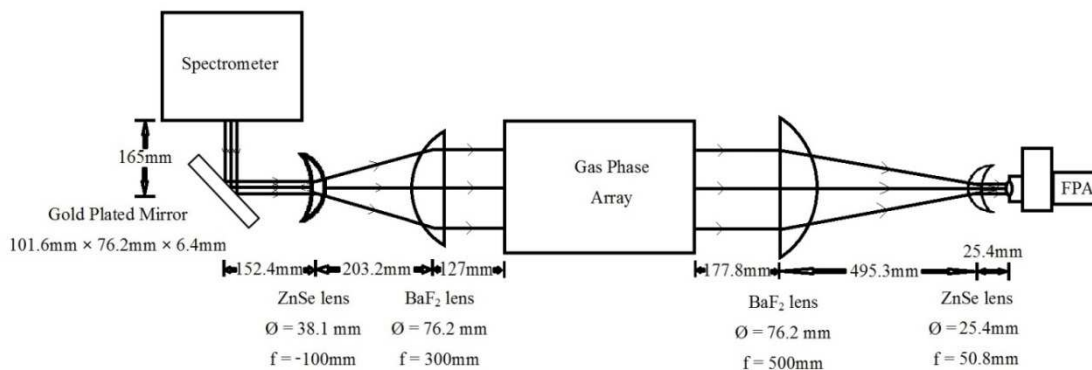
Spectrometer

165mm

Gold Plated Mirror

101.6mm × 76.2mm × 6.4mm

Gas Phase Array

FPA

152.4mm 203.2mm 127mm

177.8mm 495.3mm 25.4mm

ZnSe lens
Ø = 38.1 mm
f = -100mm

BaF$_2$ lens
Ø = 76.2 mm
f = 300mm

BaF$_2$ lens
Ø = 76.2 mm
f = 500mm

ZnSe lens
Ø = 25.4mm
f = 50.8mm